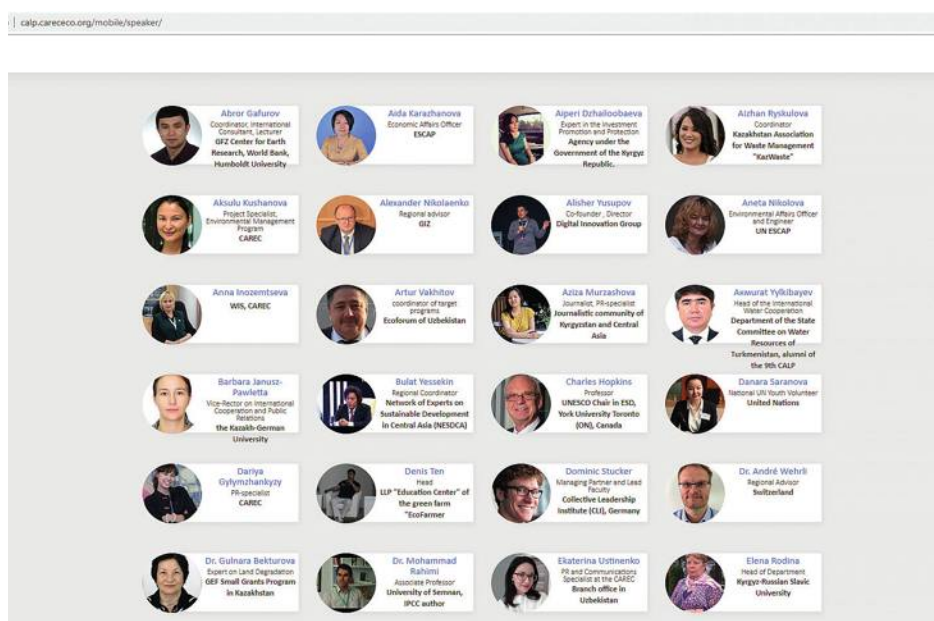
calp.carececo.org/mobile/speaker/

Abror Gafurov
Coordinator, International Consultant, Lecturer
GFZ Center for Earth Research, World Bank, Humboldt University

Aida Karazhanova
Economic Affairs Officer
ESCAP

Aiperi Dzhailoobaeva
Expert in the Investment Promotion and Protection
Agency under the Government of the Kyrgyz Republic.

Aizhan Ryskulova
Coordinator
Kazakhstan Association for Waste Management "KazWaste"

Aksulu Kushanova
Project Specialist, Environmental Management Program
CAREC

Alexander Nikolaenko
Regional advisor
GIZ

Alisher Yusupov
Co-founder , Director
Digital Innovation Group

Aneta Nikolova
Environmental Affairs Officer and Engineer
UN ESCAP

Anna Inozemtseva
WIS, CAREC

Artur Vakhitov
coordinator of target programs
Ecoforum of Uzbekistan

Aziza Murzashova
Journalist, PR-specialist
Journalistic community of Kyrgyzstan and Central Asia

Axmurat Yylkibayev
Head of the International Water Cooperation
Department of the State Committee on Water Resources of Turkmenistan, alumni of the 9th CALP

Barbara Janusz-Pawletta
Vice-Rector on International Cooperation and Public Relations
the Kazakh-German University

Bulat Yessekin
Regional Coordinator
Network of Experts on Sustainable Development in Central Asia (NESDCA)

Charles Hopkins
Professor
UNESCO Chair in ESD, York University Toronto (ON), Canada

Danara Saranova
National UN Youth Volunteer
United Nations

Dariya Gylymzhankyzy
PR-specialist
CAREC

Denis Ten
Head
LLP "Education Center" of the green farm "EcoFarmer"

Dominic Stucker
Managing Partner and Lead Faculty
Collective Leadership Institute (CLI), Germany

Dr. André Wehrli
Regional Advisor
Switzerland

Dr. Gulnara Bekturova
Expert on Land Degradation
GEF Small Grants Program in Kazakhstan

Dr. Mohammad Rahimi
Associate Professor
University of Semnan, IPCC author

Ekaterina Ustinenko
PR and Communications Specialist at the CAREC
Branch office in Uzbekistan

Elena Rodina
Head of Department
Kyrgyz-Russian Slavic University